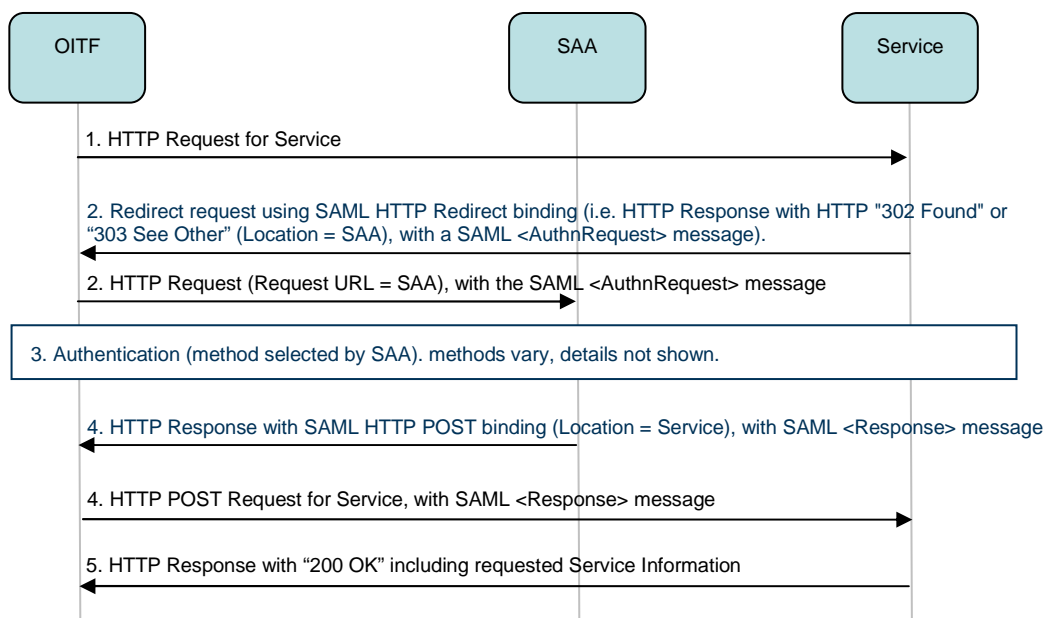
OITF

SAA

Service

1. HTTP Request for Service

2. Redirect request using SAML HTTP Redirect binding (i.e. HTTP Response with HTTP "302 Found" or "303 See Other" (Location = SAA), with a SAML <AuthnRequest> message).

2. HTTP Request (Request URL = SAA), with the SAML <AuthnRequest> message

3. Authentication (method selected by SAA). methods vary, details not shown.

4. HTTP Response with SAML HTTP POST binding (Location = Service), with SAML <Response> message

4. HTTP POST Request for Service, with SAML <Response> message

5. HTTP Response with "200 OK" including requested Service Information